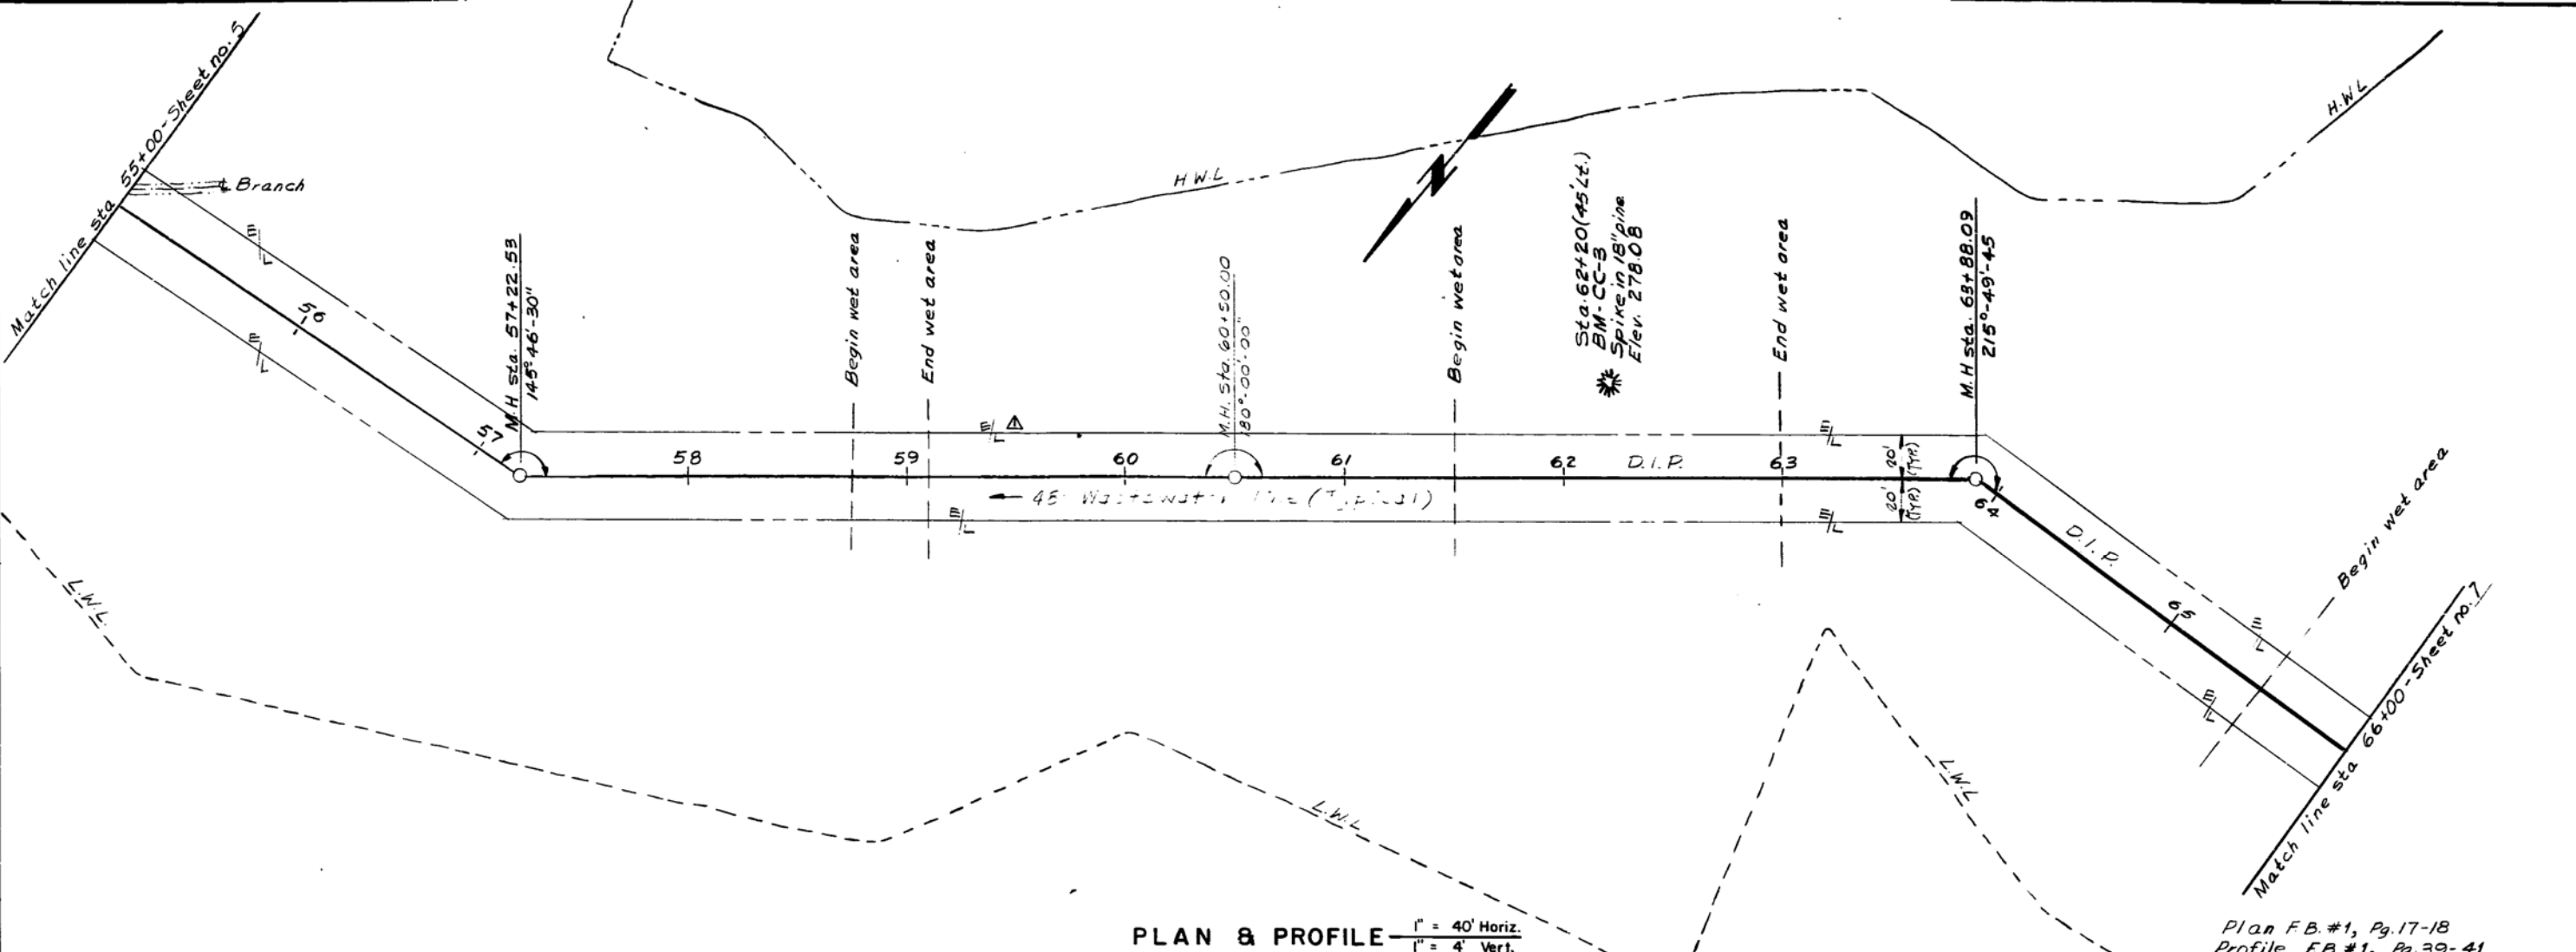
Match line sta 55+00-Sheet no.5

℄ Branch

E/L

56

E/L

M.H. sta. 57+22.53
145°46'-30"

57

58

Begin wet area

59

End wet area

E/L

H.W.L.

60

M.H. sta. 60+50.00
180°-00'-00"

← 45' Wastewater line (Typical)

61

Begin wet area

Sta. 62+20 (45' Lt.)
BM-CC-3
Spike in 18" pine
Elev. 278.08

62

D.I.P.

End wet area

63

E/L

E/L

20' (Typ.)

20' (Typ.)

M.H. sta. 63+88.09
215°-49'-45

64

D.I.P.

H.W.L.

Begin wet area

65

E/L

E/L

Match line sta 66+00-Sheet no.7

L.W.L.

L.W.L.

L.W.L.

PLAN & PROFILE 1" = 40' Horiz. 1" = 4' Vert.

Plan F.B. #1, Pg. 17-18
Profile F.B. #1, Pg. 39-41